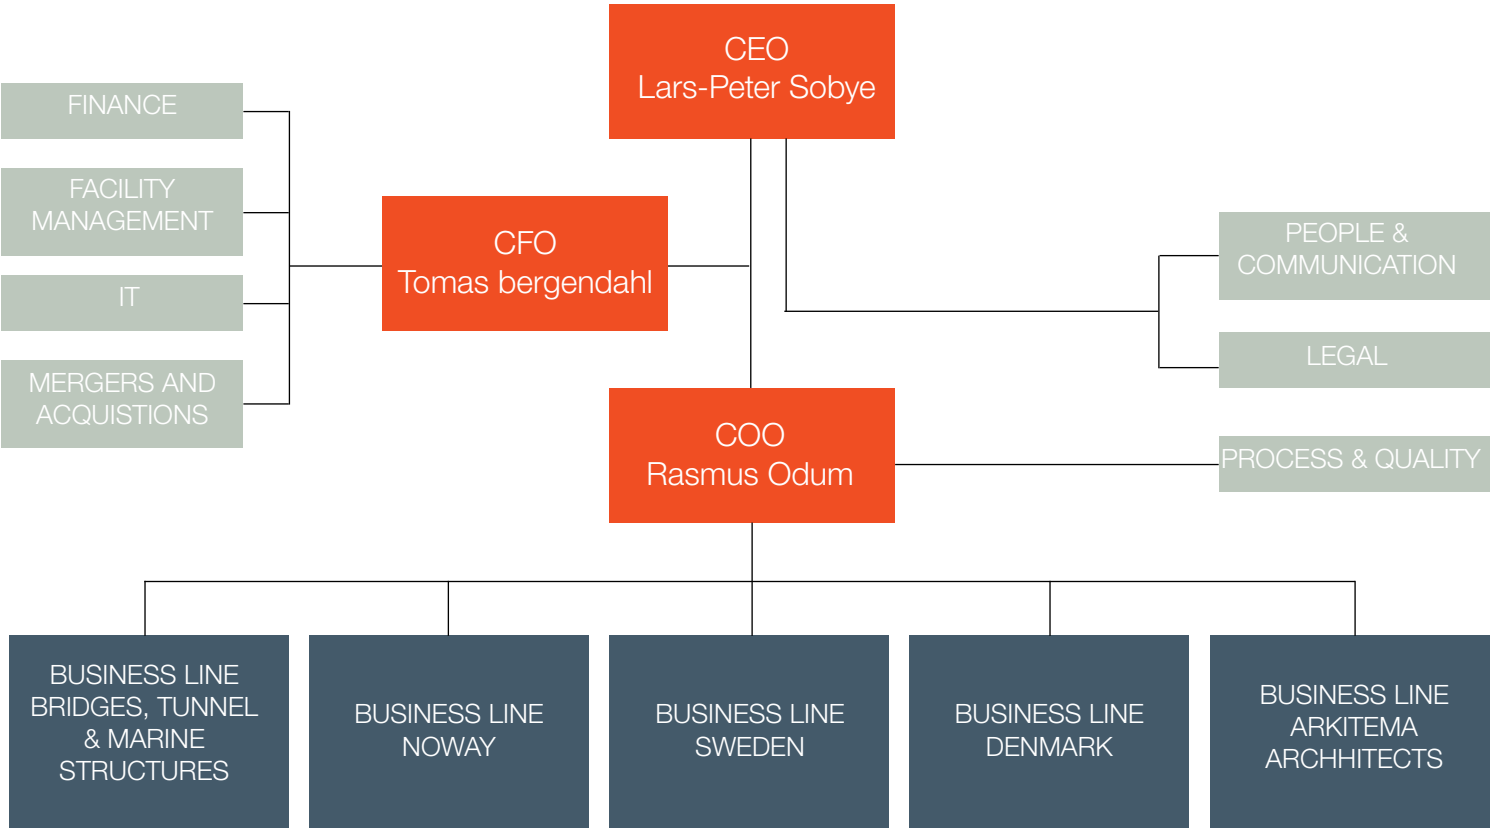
CEO
Lars-Peter Sobye

FINANCE

FACILITY MANAGEMENT

IT

MERGERS AND ACQUISTIONS

CFO
Tomas bergendahl

PEOPLE & COMMUNICATION

LEGAL

COO
Rasmus Odum

PROCESS & QUALITY

BUSINESS LINE BRIDGES, TUNNEL & MARINE STRUCTURES

BUSINESS LINE NOWAY

BUSINESS LINE SWEDEN

BUSINESS LINE DENMARK

BUSINESS LINE ARKITEMA ARCHHITECTS